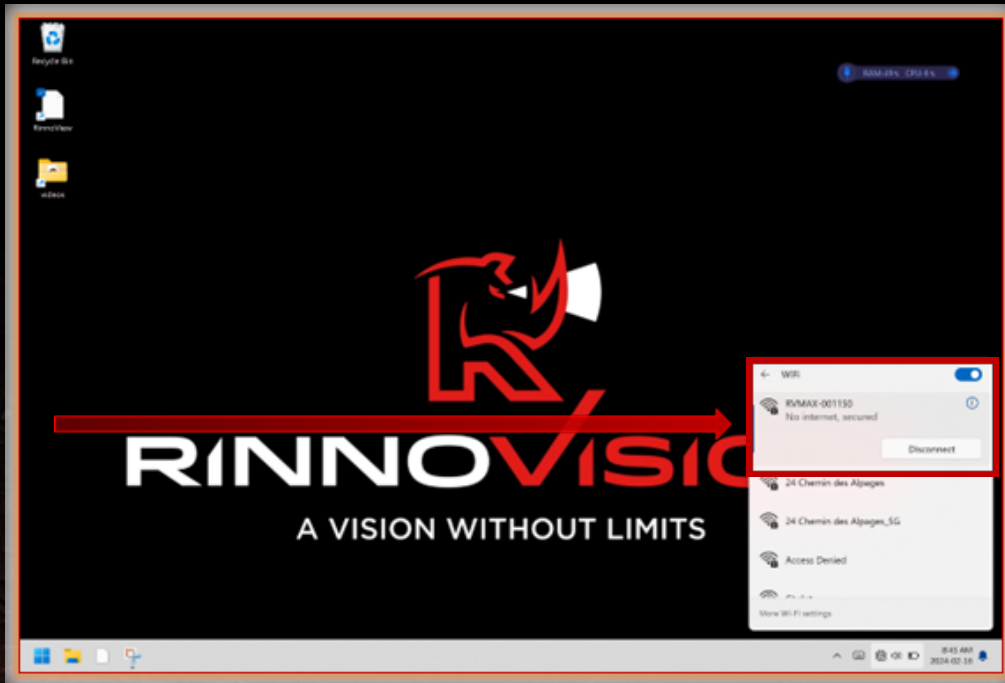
Recycle Bin

RinnoView

videos

RAM 49% CPU 6%

RINNOVISIO

A VISION WITHOUT LIMITS

Wi-Fi

RVMAX-001150
No internet, secured

Disconnect

24 Chemin des Alpages

24 Chemin des Alpages_5G

Access Denied

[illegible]

More Wi-Fi settings

8:45 AM
2024-02-16